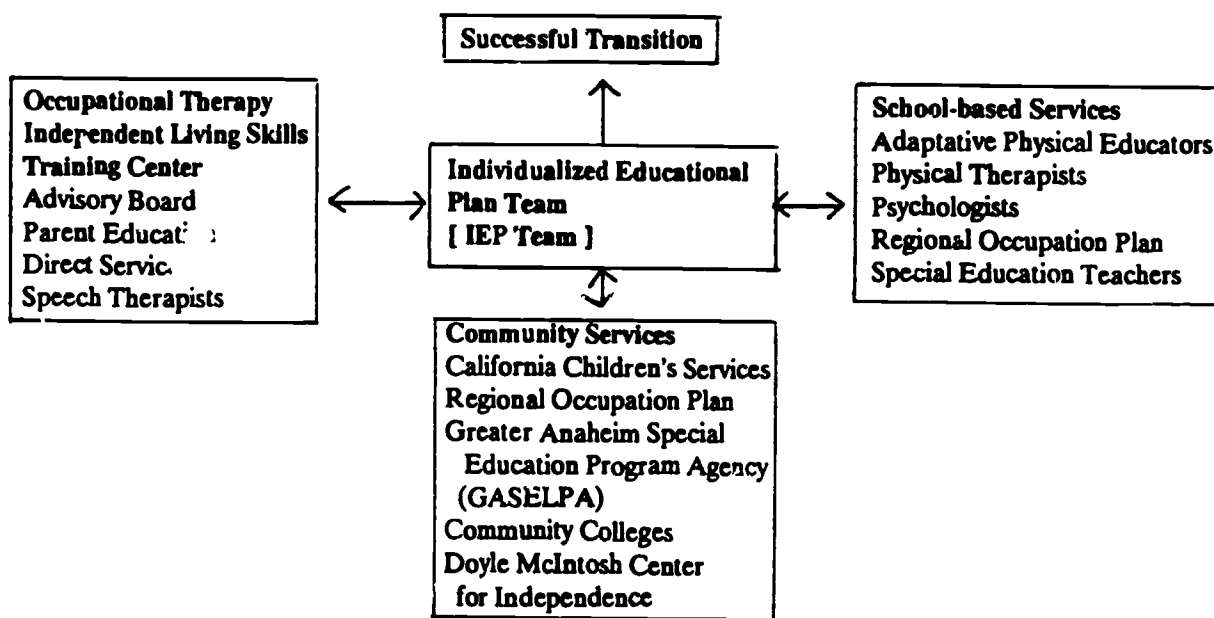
Successful Transition

Occupational Therapy
Independent Living Skills
Training Center
Advisory Board
Parent Educat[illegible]
Direct Servic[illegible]
Speech Therapists

Individualized Educational Plan Team
[ IEP Team ]

School-based Services
Adaptative Physical Educators
Physical Therapists
Psychologists
Regional Occupation Plan
Special Education Teachers

Community Services
California Children's Services
Regional Occupation Plan
Greater Anaheim Special Education Program Agency (GASELPA)
Community Colleges
Doyle McIntosh Center for Independence